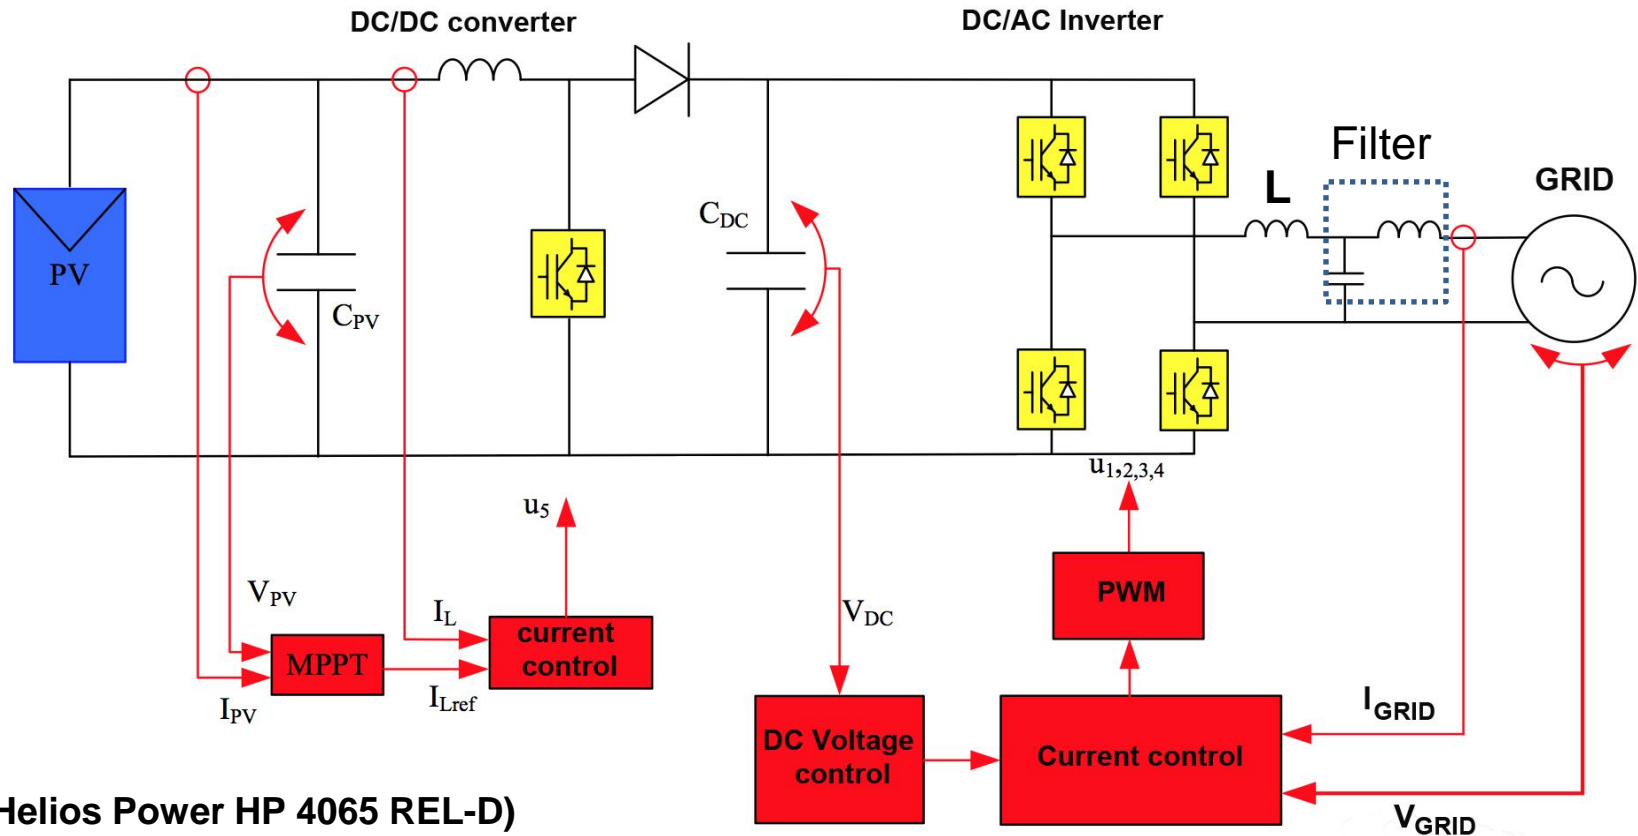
DC/DC converter

DC/AC Inverter

Filter

L

GRID

PV

$C_{PV}$

$C_{DC}$

$u_5$

$u_{1,2,3,4}$

$V_{PV}$

$I_L$

MPPT

current control

$I_{PV}$

$I_{Lref}$

$V_{DC}$

PWM

DC Voltage control

Current control

$I_{GRID}$

$V_{GRID}$

Helios Power HP 4065 REL-D)